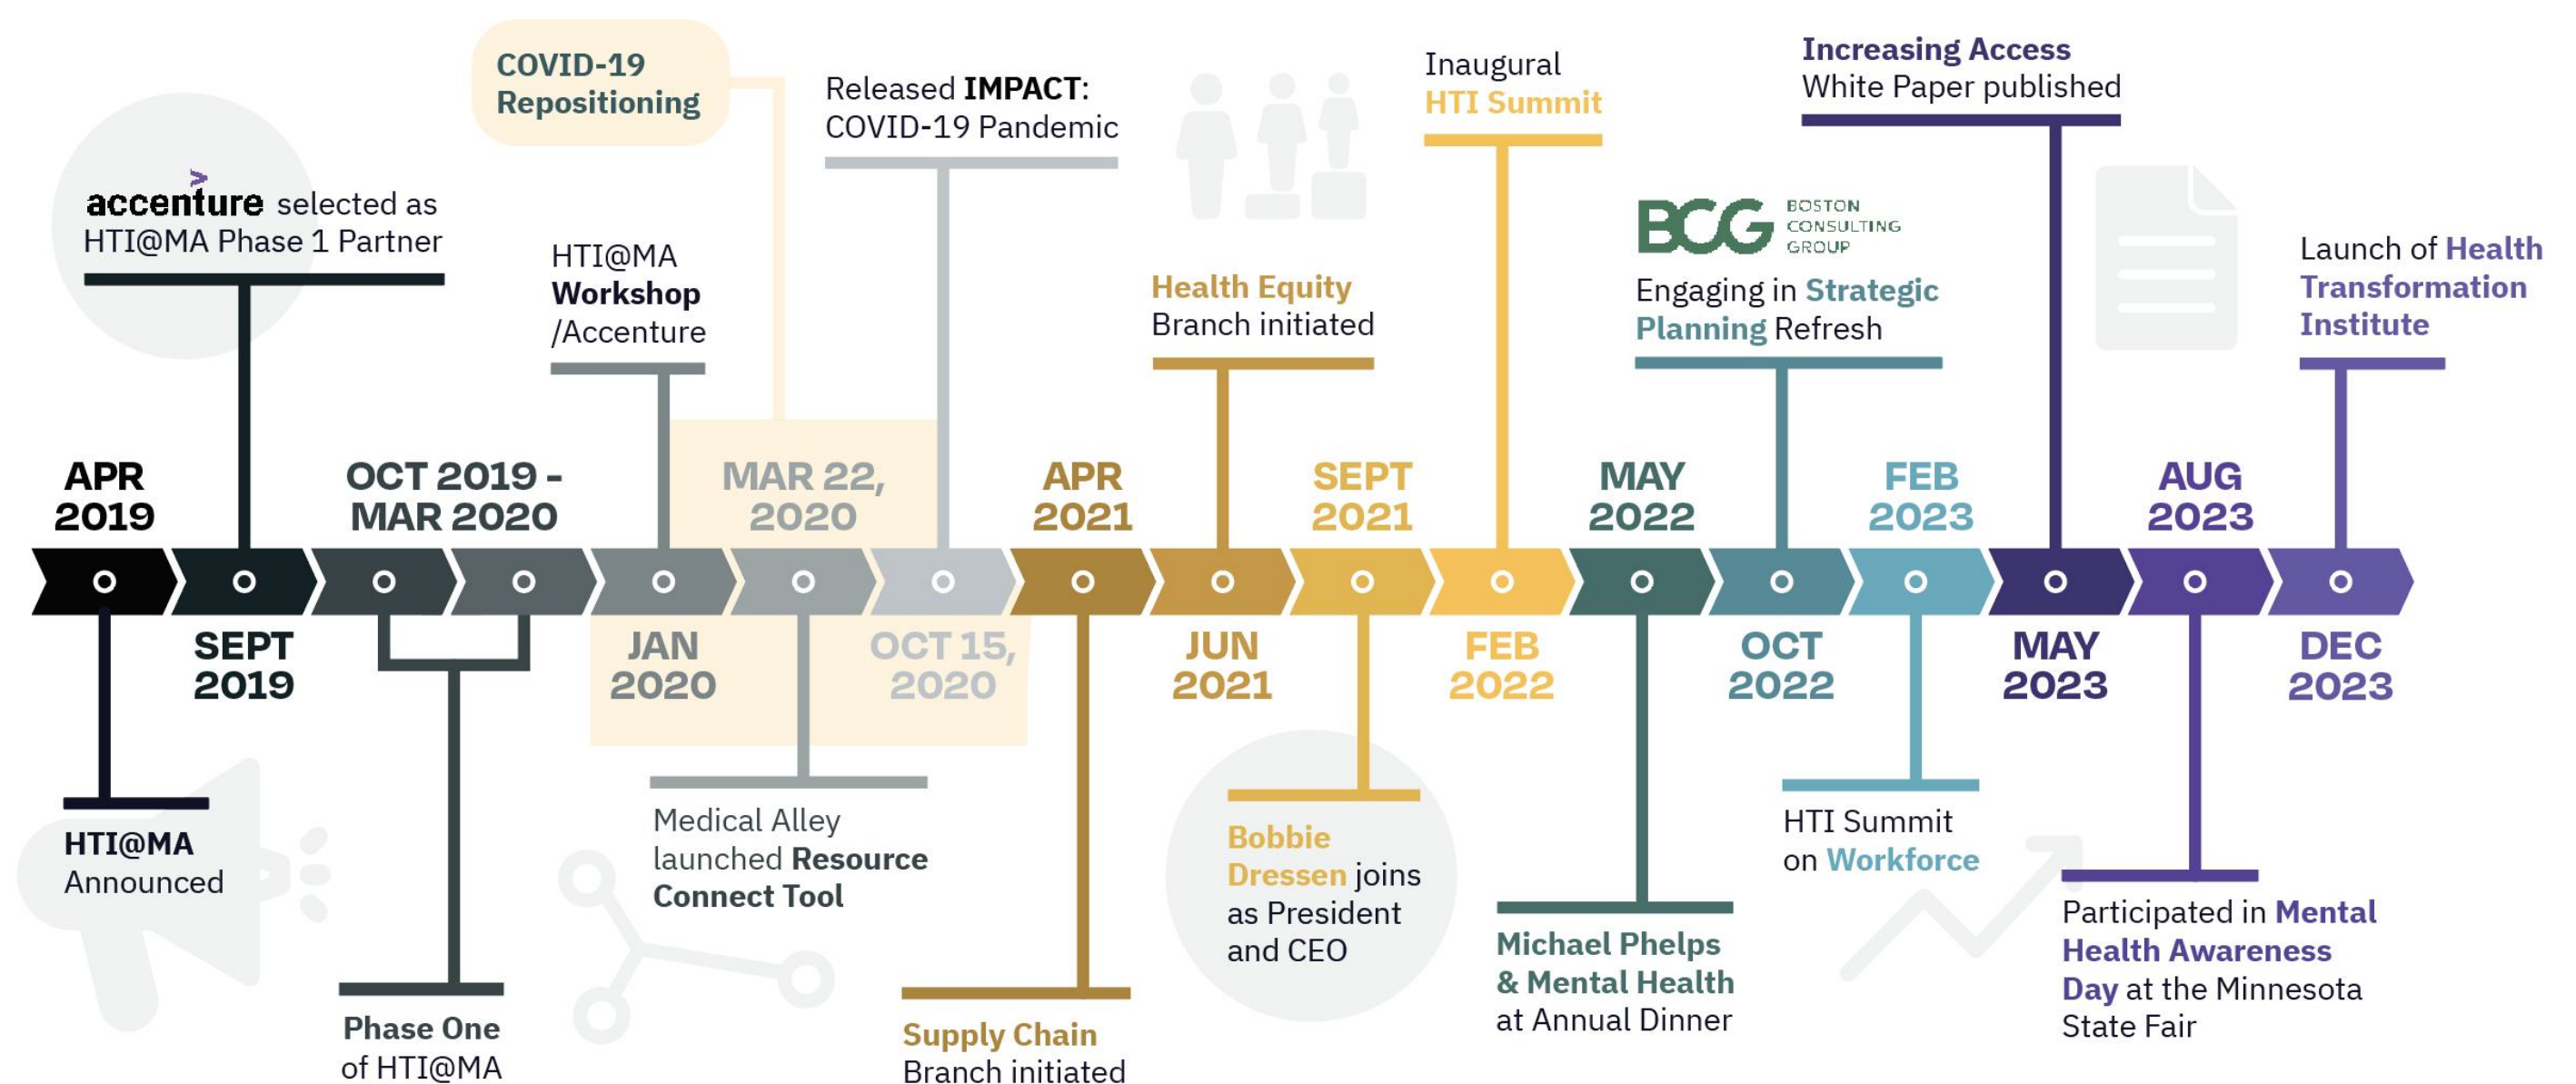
COVID-19 Repositioning

Released IMPACT: COVID-19 Pandemic

Inaugural HTI Summit

Increasing Access White Paper published

accenture selected as HTI@MA Phase 1 Partner

HTI@MA Workshop /Accenture

Health Equity Branch initiated

BCG BOSTON CONSULTING GROUP

Engaging in Strategic Planning Refresh

Launch of Health Transformation Institute

APR 2019

SEPT 2019

OCT 2019 - MAR 2020

JAN 2020

MAR 22, 2020

OCT 15, 2020

APR 2021

JUN 2021

SEPT 2021

FEB 2022

MAY 2022

OCT 2022

FEB 2023

MAY 2023

AUG 2023

DEC 2023

HTI@MA Announced

Phase One of HTI@MA

Medical Alley launched Resource Connect Tool

Supply Chain Branch initiated

Bobbie Dressen joins as President and CEO

Michael Phelps & Mental Health at Annual Dinner

HTI Summit on Workforce

Participated in Mental Health Awareness Day at the Minnesota State Fair